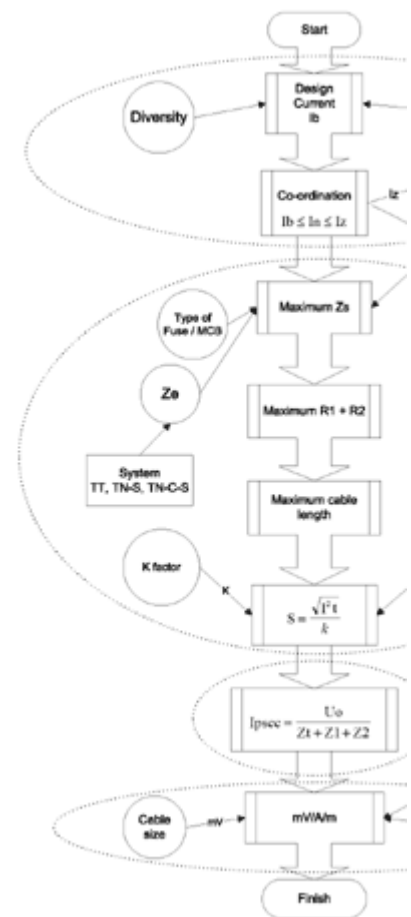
Start

Diversity

Design Current Ib

Co-ordination
$Ib \leq In \leq Iz$

Iz

Type of Fuse / MCB

Maximum Zs

Ze

Maximum R1 + R2

System
TT, TN-S, TN-C-S

Maximum cable length

K factor

K

$S = \frac{\sqrt{I^2 t}}{k}$

$Ipscc = \frac{Uo}{Zt + Z1 + Z2}$

Cable size

mv

mV/A/m

Finish